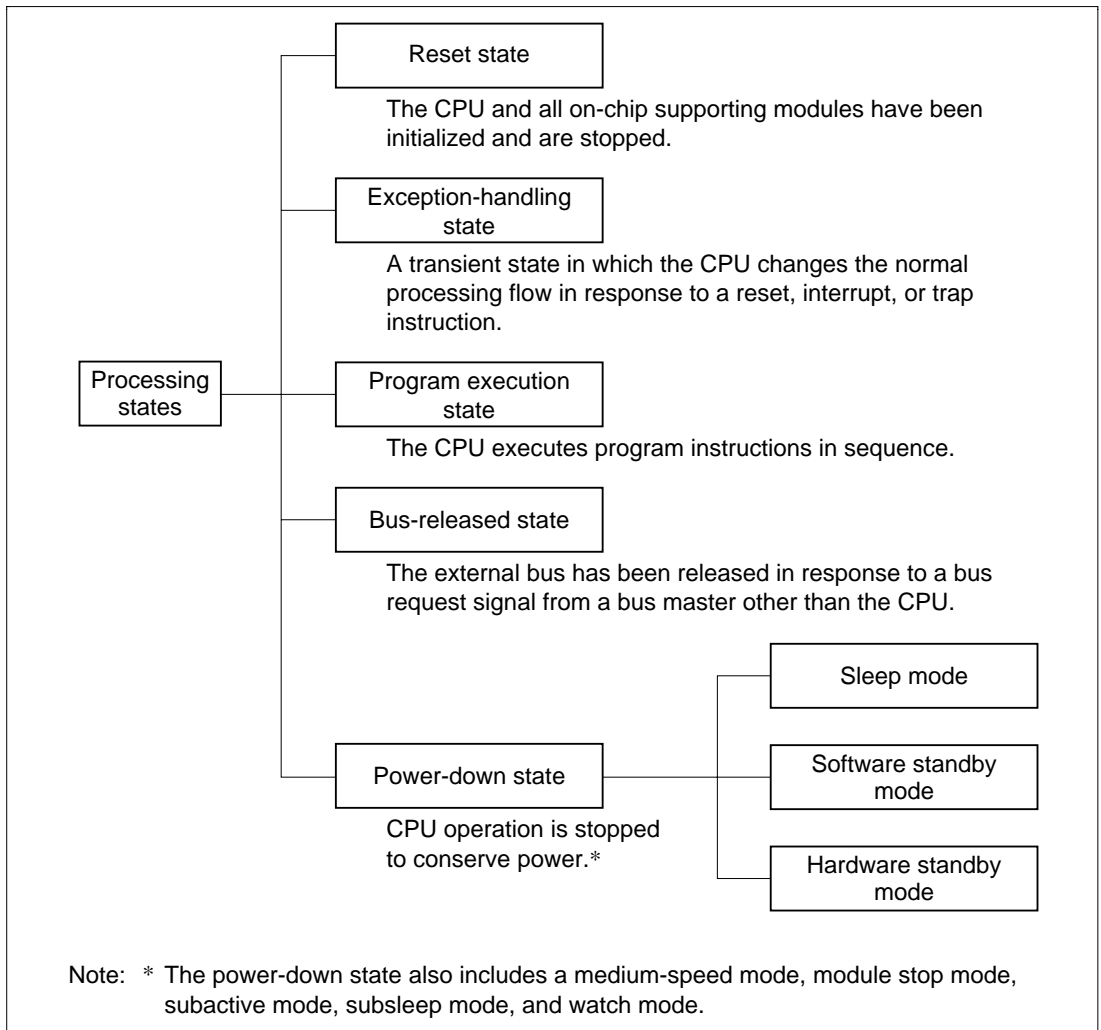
Processing states

Reset state

The CPU and all on-chip supporting modules have been initialized and are stopped.

Exception-handling state

A transient state in which the CPU changes the normal processing flow in response to a reset, interrupt, or trap instruction.

Program execution state

The CPU executes program instructions in sequence.

Bus-released state

The external bus has been released in response to a bus request signal from a bus master other than the CPU.

Power-down state

CPU operation is stopped to conserve power.*

Sleep mode

Software standby mode

Hardware standby mode

Note: * The power-down state also includes a medium-speed mode, module stop mode, subactive mode, subsleep mode, and watch mode.